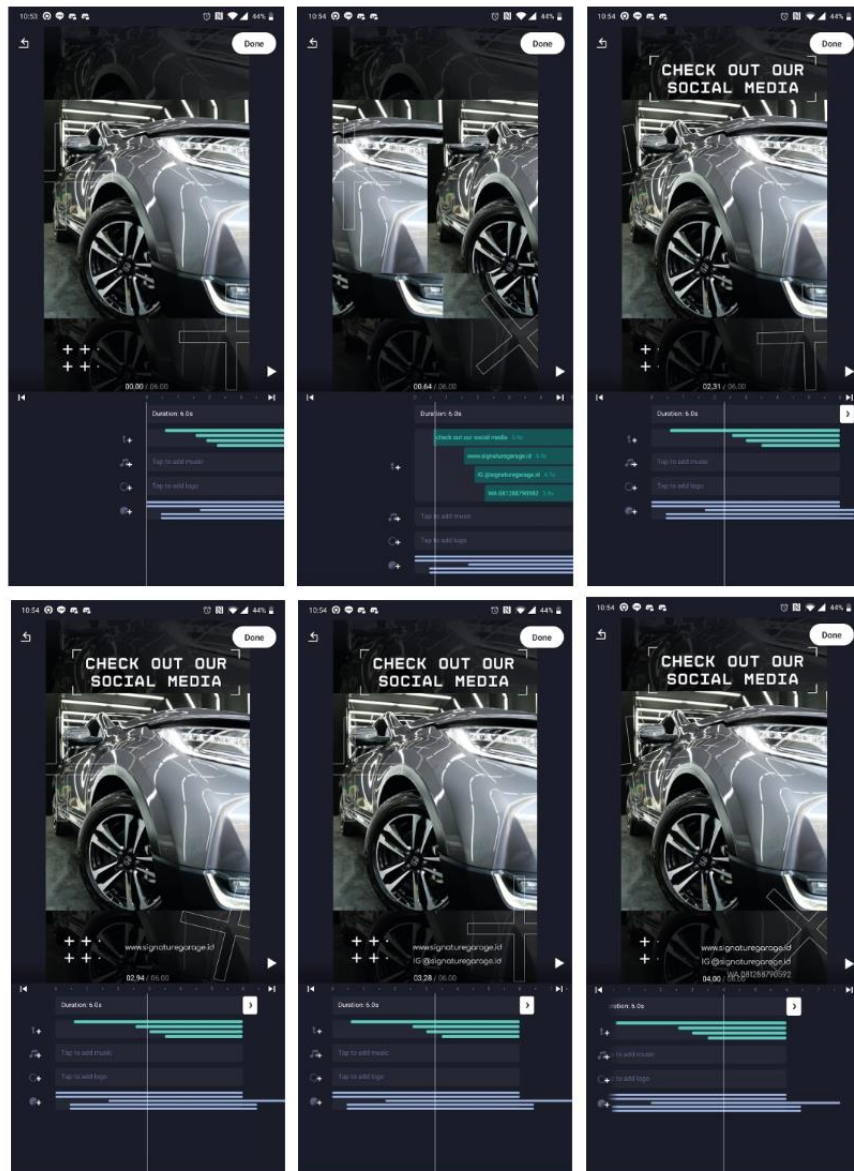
10:53 44%
Done
00.00 / 06.00
Duration: 6.0s
Tap to add music
Tap to add logo

10:54 44%
Done
00.64 / 06.00
Duration: 6.0s
Check out our social media 5.4s
www.signaturegarage.id 4.8s
IG @signaturegarage.id 4.1s
WA 081288790592 3.4s
Tap to add music
Tap to add logo

10:54 44%
Done
CHECK OUT OUR SOCIAL MEDIA
02.31 / 06.00
Duration: 6.0s
Tap to add music
Tap to add logo

10:54 44%
Done
CHECK OUT OUR SOCIAL MEDIA
www.signaturegarage.id
02.94 / 06.00
Duration: 6.0s
Tap to add music
Tap to add logo

10:54 44%
Done
CHECK OUT OUR SOCIAL MEDIA
www.signaturegarage.id
IG @signaturegarage.id
03.28 / 06.00
Duration: 6.0s
Tap to add music
Tap to add logo

10:54 44%
Done
CHECK OUT OUR SOCIAL MEDIA
www.signaturegarage.id
IG @signaturegarage.id
WA 081288790592
04.00 / 06.00
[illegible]ation: 6.0s
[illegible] to add music
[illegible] to add logo